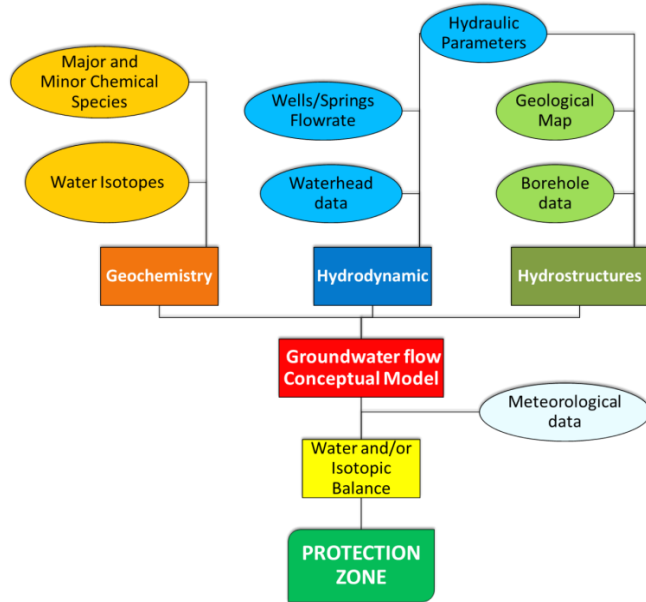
Major and Minor Chemical Species

Water Isotopes

Hydraulic Parameters

Wells/Springs Flowrate

Waterhead data

Geological Map

Borehole data

Geochemistry

Hydrodynamic

Hydrostructures

Groundwater flow Conceptual Model

Meteorological data

Water and/or Isotopic Balance

PROTECTION ZONE